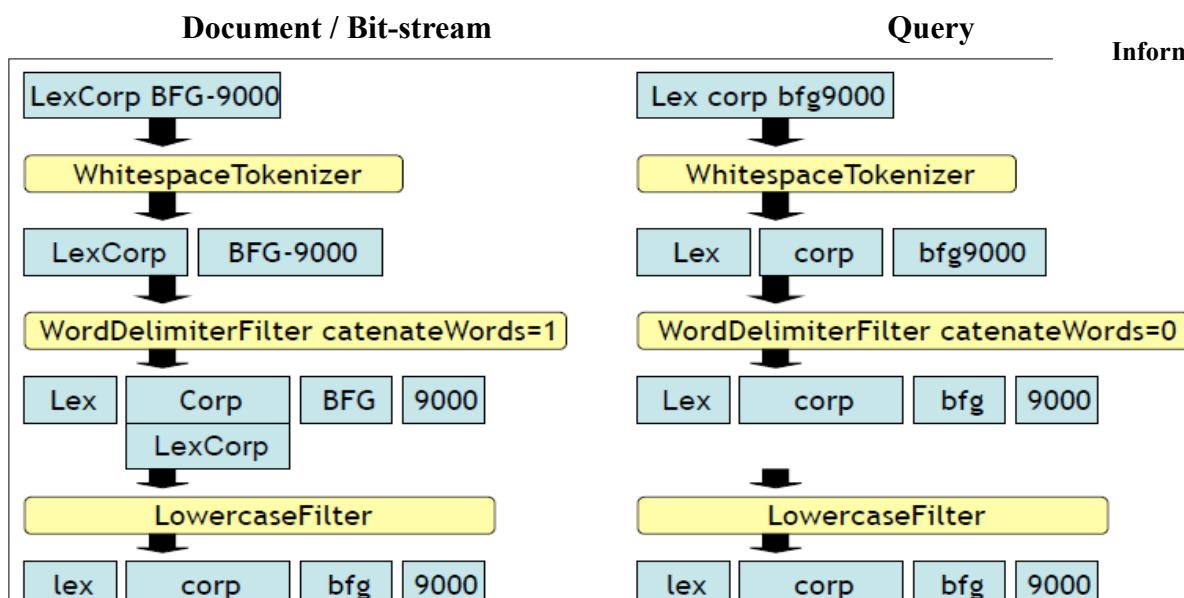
Document / Bit-stream

Query

Inforn

LexCorp BFG-9000

WhitespaceTokenizer

LexCorp

BFG-9000

WordDelimiterFilter catenateWords=1

Lex

Corp

LexCorp

BFG

9000

LowercaseFilter

lex

corp

bfg

9000

Lex corp bfg9000

WhitespaceTokenizer

Lex

corp

bfg9000

WordDelimiterFilter catenateWords=0

Lex

corp

bfg

9000

LowercaseFilter

lex

corp

bfg

9000